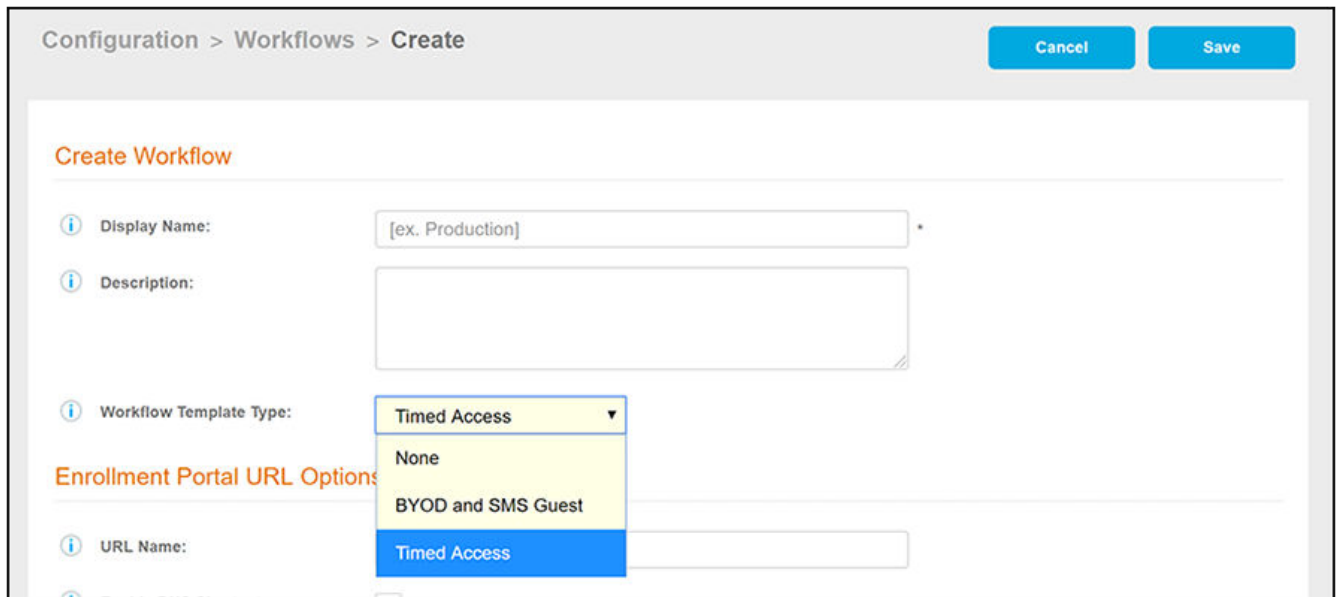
Configuration > Workflows > Create

Cancel

Save

Create Workflow

Display Name: [ex. Production] *

Description:

Workflow Template Type: Timed Access

None

BYOD and SMS Guest

Timed Access

Enrollment Portal URL Options

URL Name: